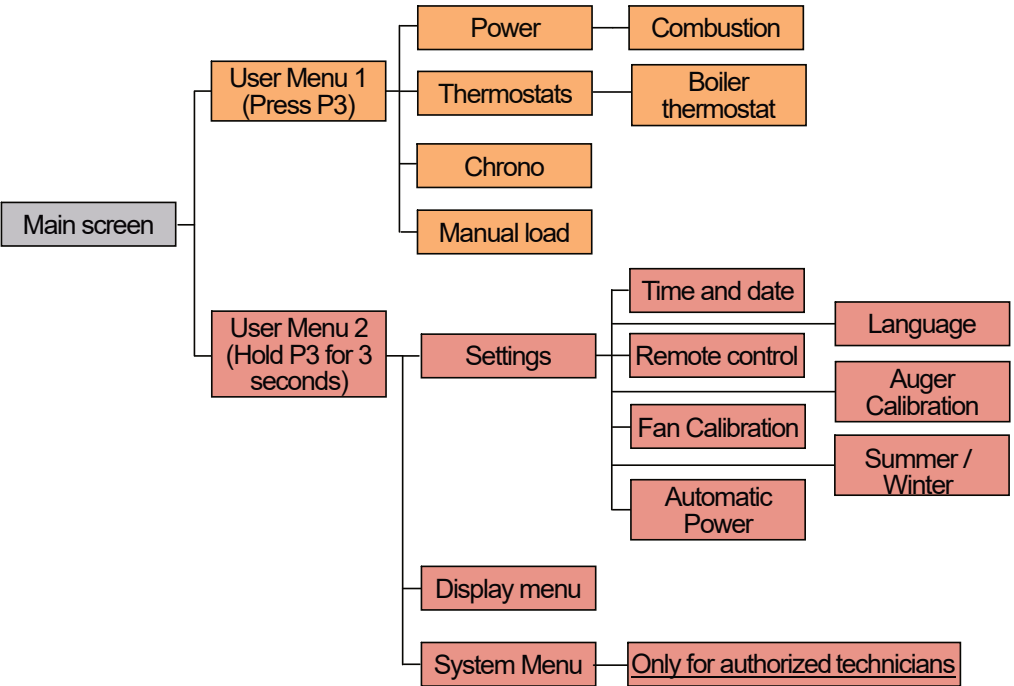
Main screen

User Menu 1 (Press P3)

Power

Combustion

Thermostats

Boiler thermostat

Chrono

Manual load

User Menu 2 (Hold P3 for 3 seconds)

Settings

Time and date

Language

Remote control

Auger Calibration

Fan Calibration

Summer / Winter

Automatic Power

Display menu

System Menu

Only for authorized technicians